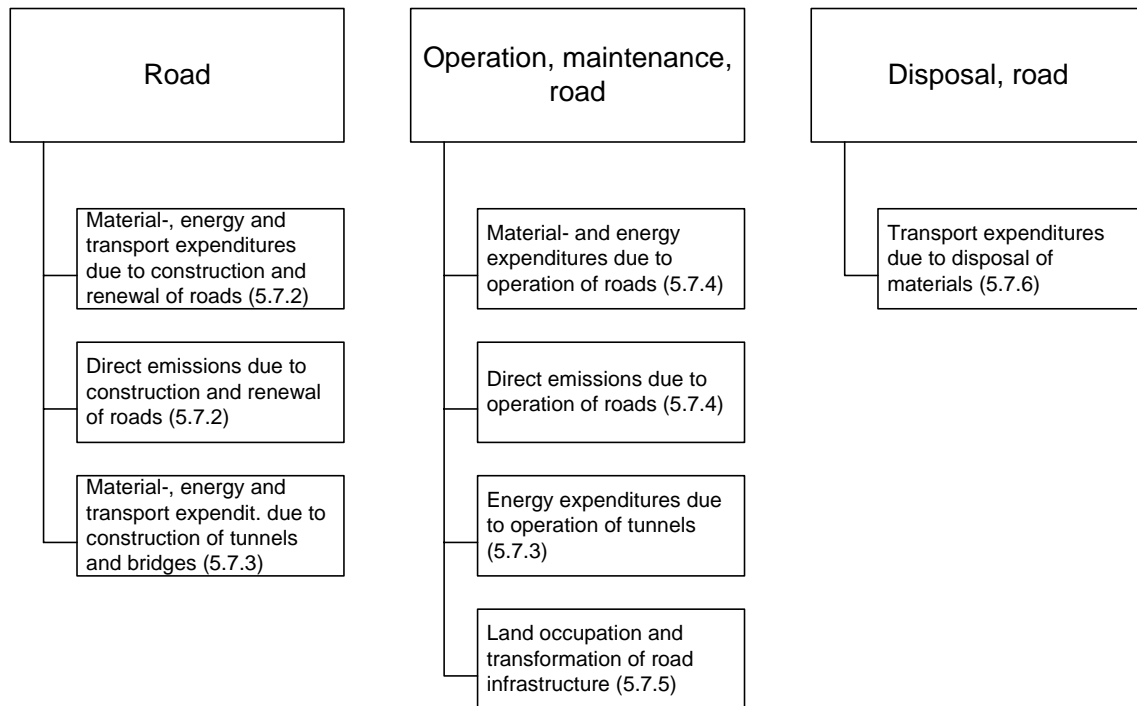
Road

Material-, energy and transport expenditures due to construction and renewal of roads (5.7.2)

Direct emissions due to construction and renewal of roads (5.7.2)

Material-, energy and transport expendit. due to construction of tunnels and bridges (5.7.3)

Operation, maintenance, road

Material- and energy expenditures due to operation of roads (5.7.4)

Direct emissions due to operation of roads (5.7.4)

Energy expenditures due to operation of tunnels (5.7.3)

Land occupation and transformation of road infrastructure (5.7.5)

Disposal, road

Transport expenditures due to disposal of materials (5.7.6)